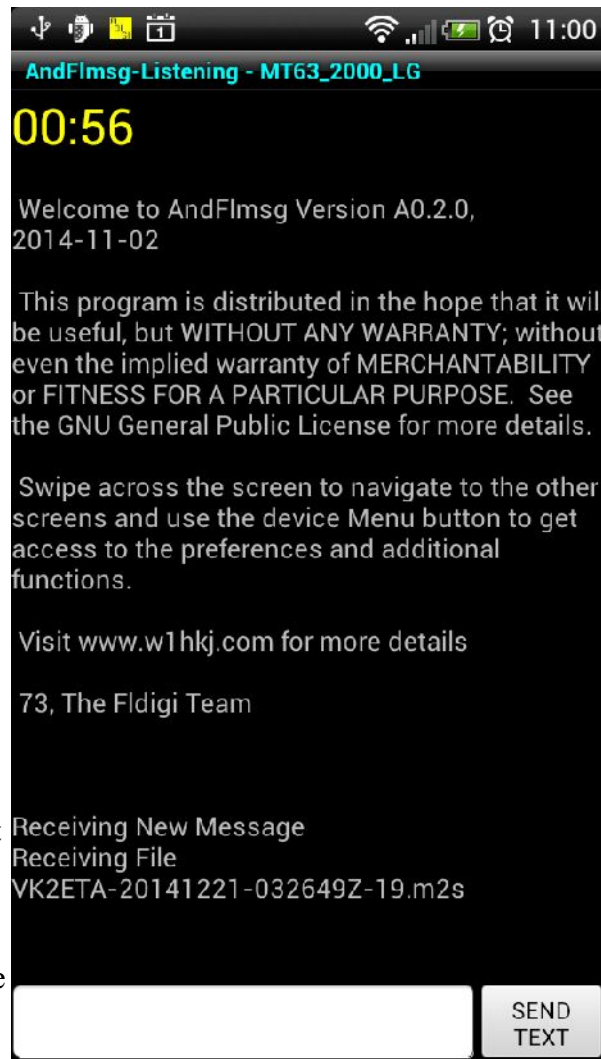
11:00

AndFlmsg-Listening - MT63_2000_LG

00:56

Welcome to AndFlmsg Version A0.2.0, 2014-11-02

This program is distributed in the hope that it wil be useful, but WITHOUT ANY WARRANTY; without even the implied warranty of MERCHANTABILITY or FITNESS FOR A PARTICULAR PURPOSE. See the GNU General Public License for more details.

Swipe across the screen to navigate to the other screens and use the device Menu button to get access to the preferences and additional functions.

Visit www.w1hkj.com for more details

73, The Fldigi Team

Receiving New Message
Receiving File
VK2ETA-20141221-032649Z-19.m2s

SEND TEXT